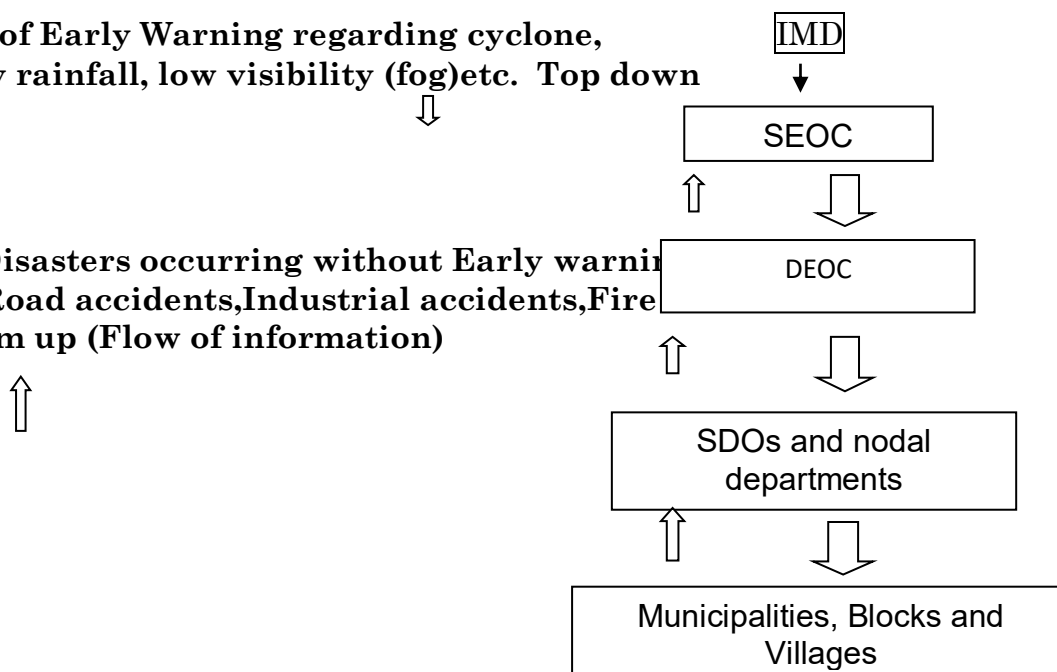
of Early Warning regarding cyclone, y rainfall, low visibility (fog)etc. Top down

IMD

SEOC

isasters occurring without Early warnir Road accidents,Industrial accidents,Fire m up (Flow of information)

DEOC

SDOs and nodal departments

Municipalities, Blocks and Villages